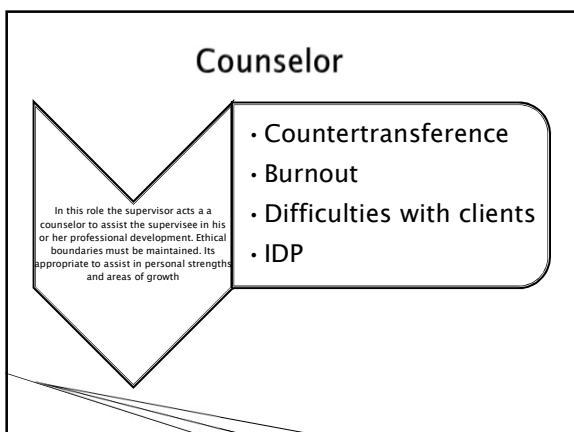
Counselor

In this role the supervisor acts a a counselor to assist the supervisee in his or her professional development. Ethical boundaries must be maintained. Its appropriate to assist in personal strengths and areas of growth

- Countertransference
- Burnout
- Difficulties with clients
- IDP